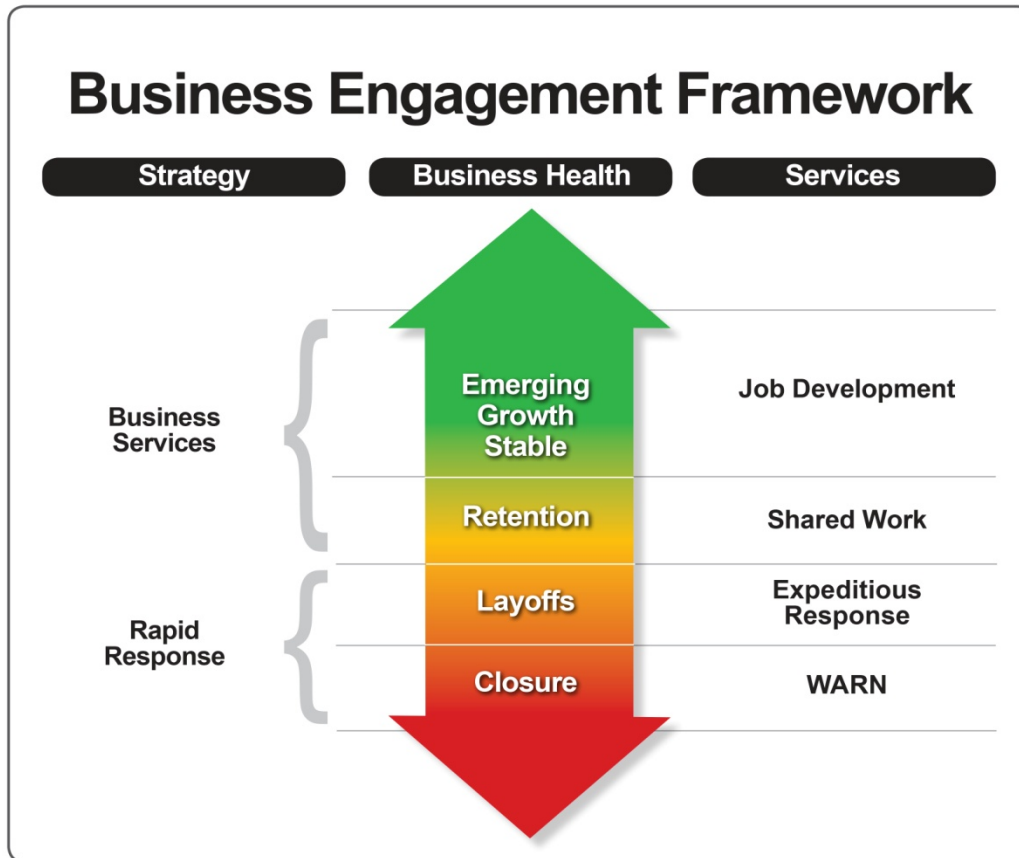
Business Engagement Framework

| Strategy | Business Health | Services |
|---|---|---|
| Business Services | Emerging Growth Stable | Job Development |
| | Retention | Shared Work |
| Rapid Response | Layoffs | Expeditious Response |
| | Closure | WARN |